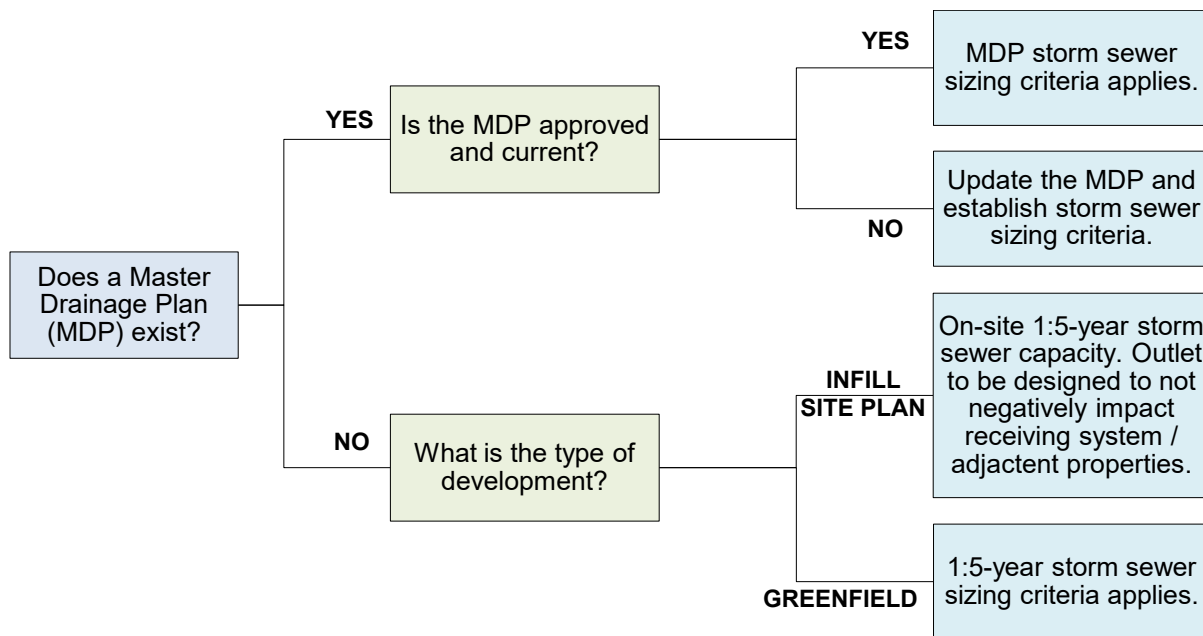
Does a Master Drainage Plan (MDP) exist?

YES

Is the MDP approved and current?

YES

MDP storm sewer sizing criteria applies.

NO

Update the MDP and establish storm sewer sizing criteria.

NO

What is the type of development?

INFILL SITE PLAN

On-site 1:5-year storm sewer capacity. Outlet to be designed to not negatively impact receiving system / adjactent properties.

GREENFIELD

1:5-year storm sewer sizing criteria applies.